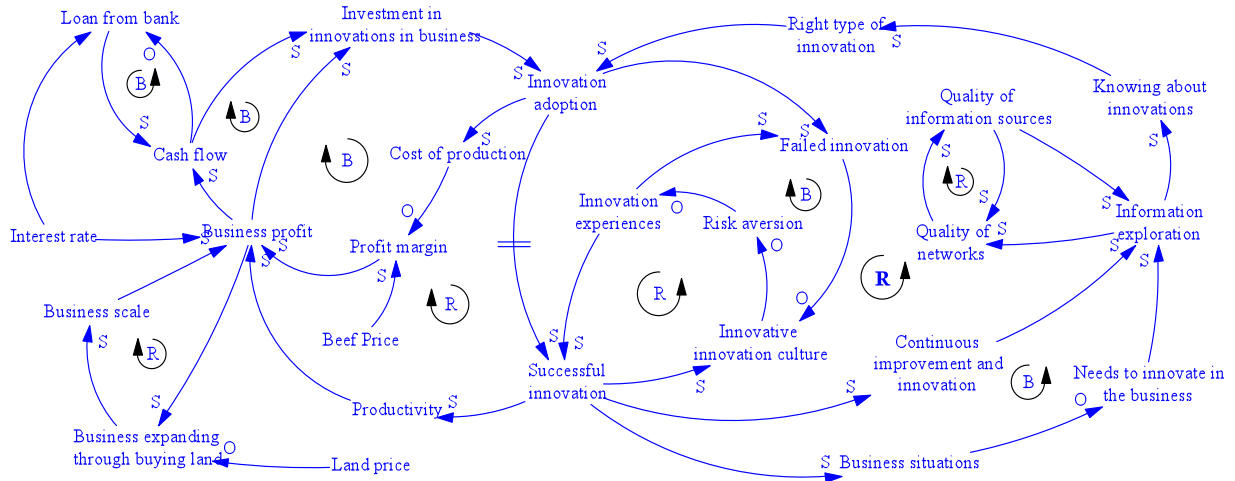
Loan from bank
O
B
Investment in innovations in business
S
S
Cash flow
S
B
B
Interest rate
Business profit
S
S
S
S
Business scale
S
R
S
Business expanding through buying land
O
Land price
Productivity
S
Innovation adoption
S
S
Cost of production
S
O
Profit margin
S
Beef Price
R
Right type of innovation
S
S
Failed innovation
S
Innovation experiences
O
Risk aversion
B
O
R
O
Innovative innovation culture
S
S
Successful innovation
S
S
S
Business situations
Quality of information sources
S
R
S
Quality of networks
S
Knowing about innovations
S
S
Information exploration
S
R
Continuous improvement and innovation
B
S
Needs to innovate in the business
O